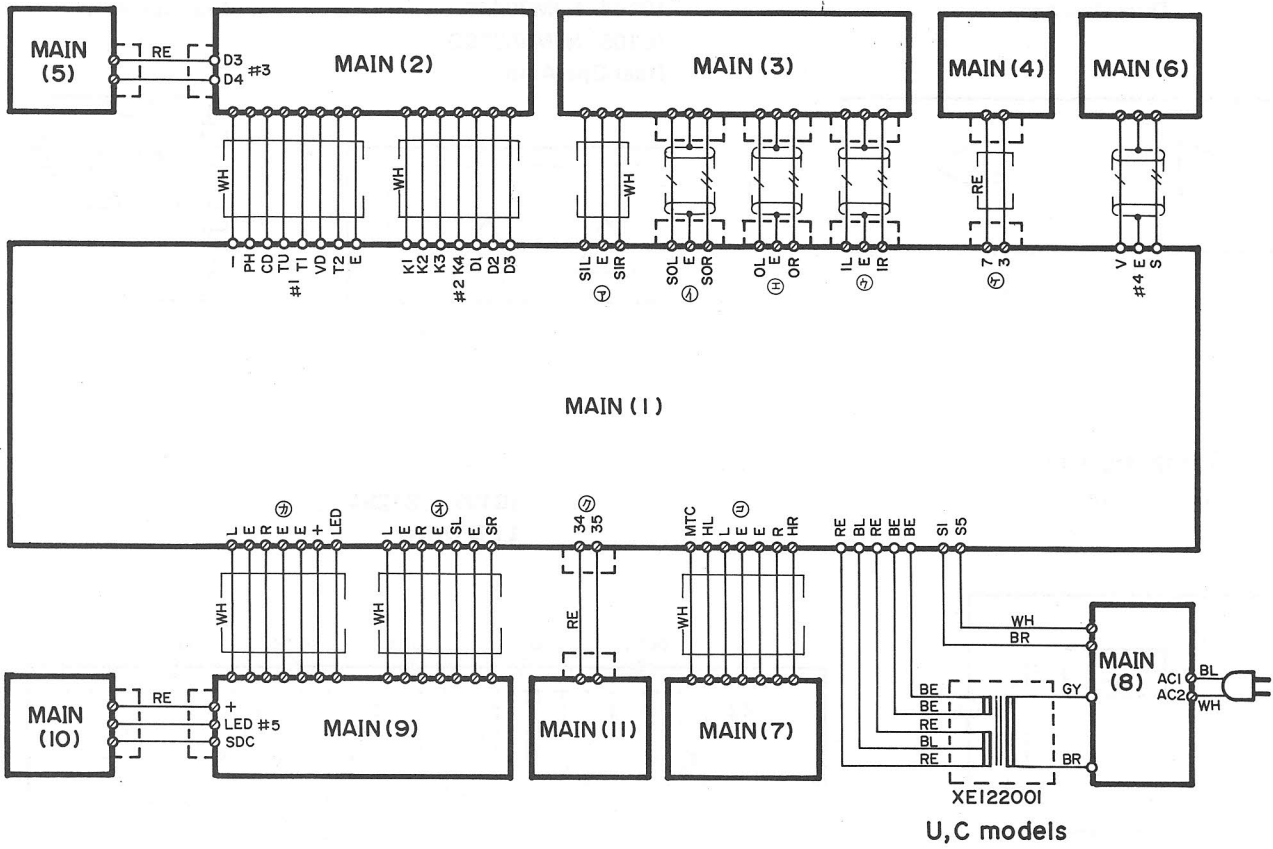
MAIN (5)

RE

D3
D4 #3

MAIN (2)

MAIN (3)

MAIN (4)

MAIN (6)

WH

WH

WH

RE

—
PH
CD
TU
T1
VD
T2
E
#1

K1
K2
K3
K4
D1
D2
D3
#2

SIL
E
SIR
ア

SOL
E
SOR
イ

OL
E
OR
エ

IL
E
IR
ウ

7
3
ケ

V
E
S
#4

MAIN (1)

カ
L
E
R
E
E
+
LED

オ
L
E
R
E
SL
E
SR

ク
34
35

コ
MTC
HL
L
E
E
R
HR

RE
BL
RE
BE
BE
SI
S5

WH

WH

RE

WH

WH
BR

MAIN (8)

AC1
AC2
BL
WH

MAIN (10)

RE

+
LED #5
SDC

MAIN (9)

MAIN (11)

MAIN (7)

BE
BE
RE
BL
RE

GY

BR

XE122001

U,C models